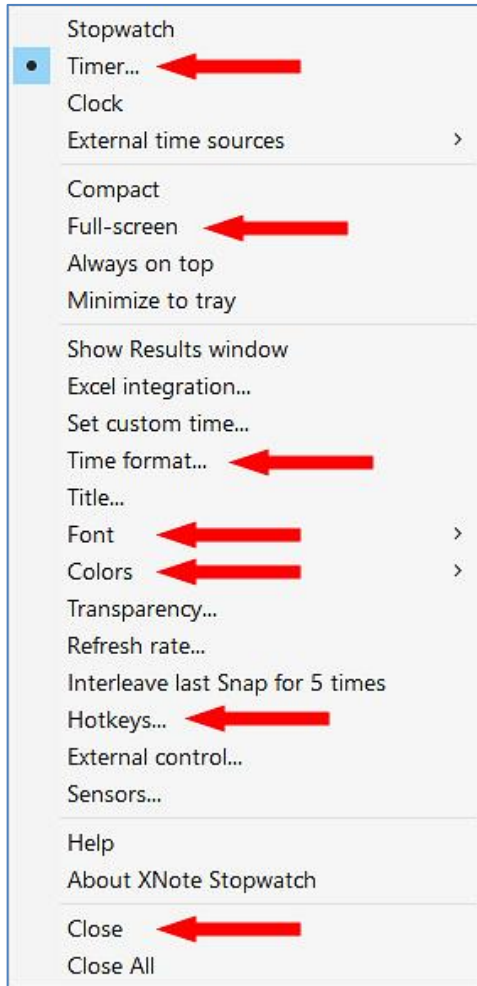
Stopwatch
Timer...
Clock
External time sources >

Compact
Full-screen
Always on top
Minimize to tray

Show Results window
Excel integration...
Set custom time...
Time format...
Title...
Font >
Colors >
Transparency...
Refresh rate...
Interleave last Snap for 5 times
Hotkeys...
External control...
Sensors...

Help
About XNote Stopwatch

Close
Close All